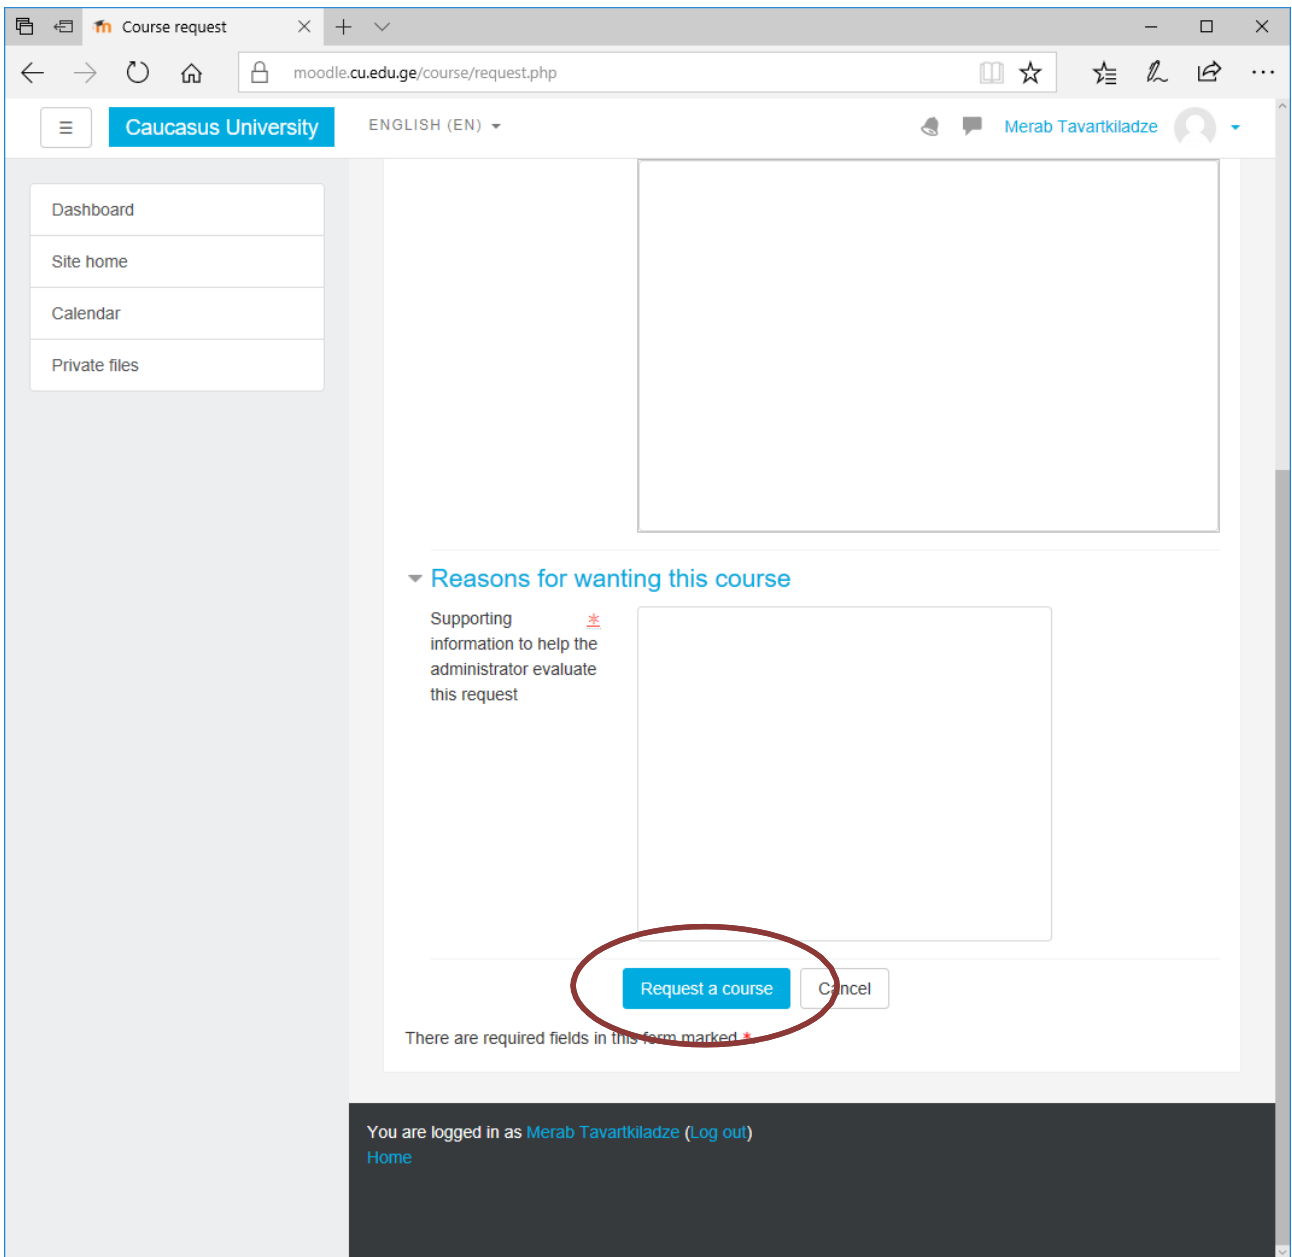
Course request

moodle.cu.edu.ge/course/request.php

Caucasus University

ENGLISH (EN)

Merab Tavartkiladze

Dashboard

Site home

Calendar

Private files

Reasons for wanting this course

Supporting information to help the administrator evaluate this request

Request a course

Cancel

There are required fields in this form marked *.

You are logged in as Merab Tavartkiladze (Log out)
Home